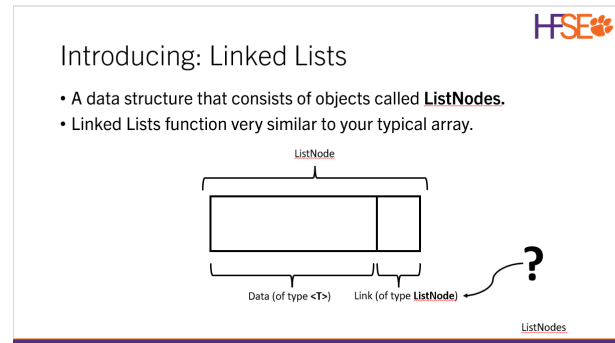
HFSE

Introducing: Linked Lists

• A data structure that consists of objects called **ListNodes.**
• Linked Lists function very similar to your typical array.

ListNode

Data (of type **<T>**)

Link (of type **ListNode**)

?

ListNodes